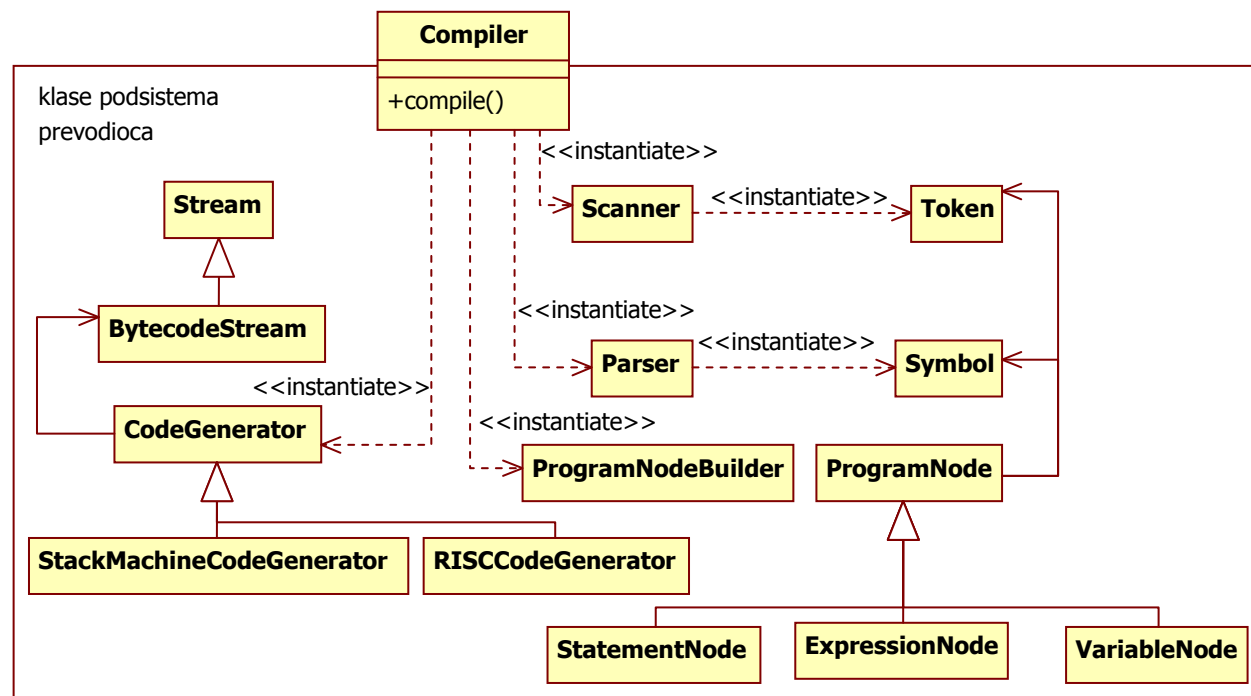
Compiler

+compile()

klase podsistema prevodioca

<<instantiate>>

Stream

Scanner

<<instantiate>>

Token

BytecodeStream

<<instantiate>>

Parser

<<instantiate>>

Symbol

<<instantiate>>

CodeGenerator

<<instantiate>>

ProgramNodeBuilder

ProgramNode

StackMachineCodeGenerator

RISCCodeGenerator

StatementNode

ExpressionNode

VariableNode